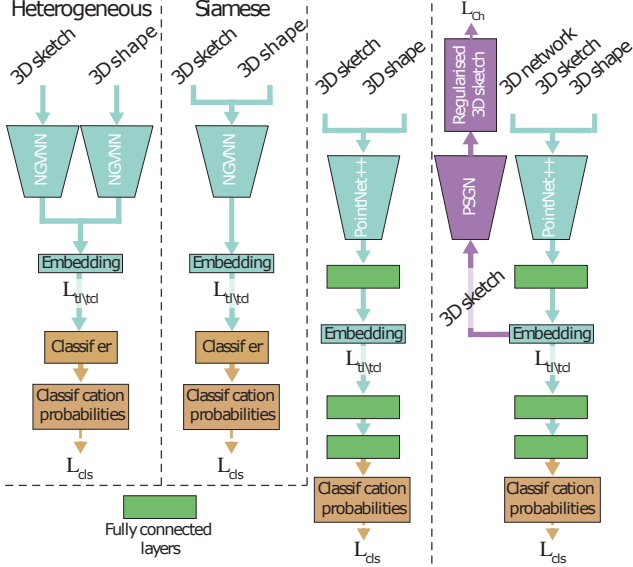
Heterogeneous

3D sketch

3D shape

NGVNN

NGVNN

Embedding

$L_{tl\backslash tcl}$

Classif er

Classif cation probabilities

$L_{cls}$

Siamese

3D sketch

3D shape

NGVNN

Embedding

$L_{tl\backslash tcl}$

Classif er

Classif cation probabilities

$L_{cls}$

3D sketch

3D shape

PointNet++

Embedding

$L_{tl\backslash tcl}$

Classif cation probabilities

$L_{cls}$

$L_{Ch}$

Regularised 3D sketch

PSGN

3D sketch

3D network

3D sketch

3D shape

PointNet++

Embedding

$L_{tl\backslash tcl}$

Classif cation probabilities

$L_{cls}$

Fully connected layers